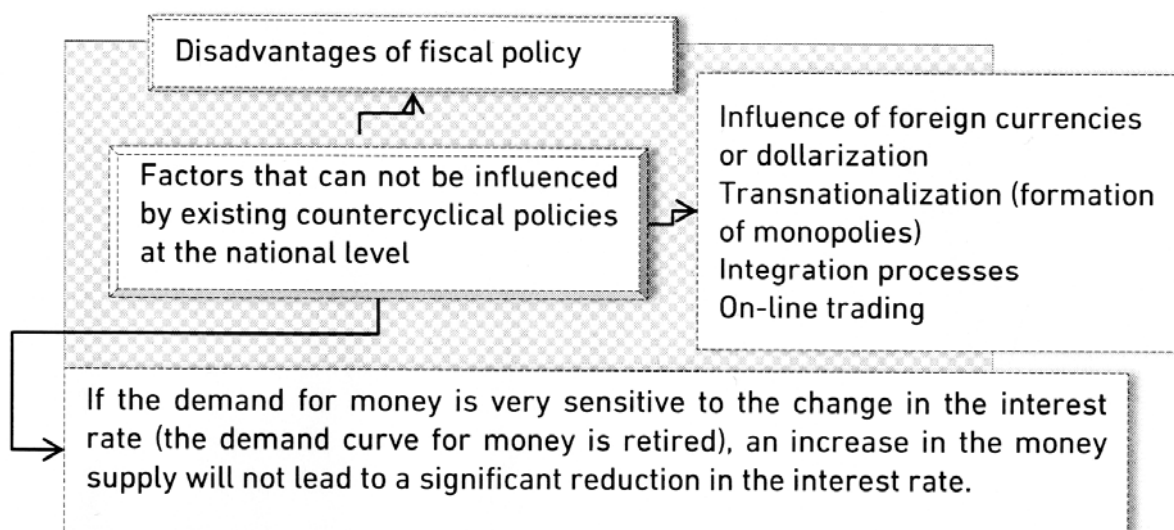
Disadvantages of fiscal policy

Factors that can not be influenced by existing countercyclical policies at the national level

Influence of foreign currencies or dollarization
Transnationalization (formation of monopolies)
Integration processes
On-line trading

If the demand for money is very sensitive to the change in the interest rate (the demand curve for money is retired), an increase in the money supply will not lead to a significant reduction in the interest rate.